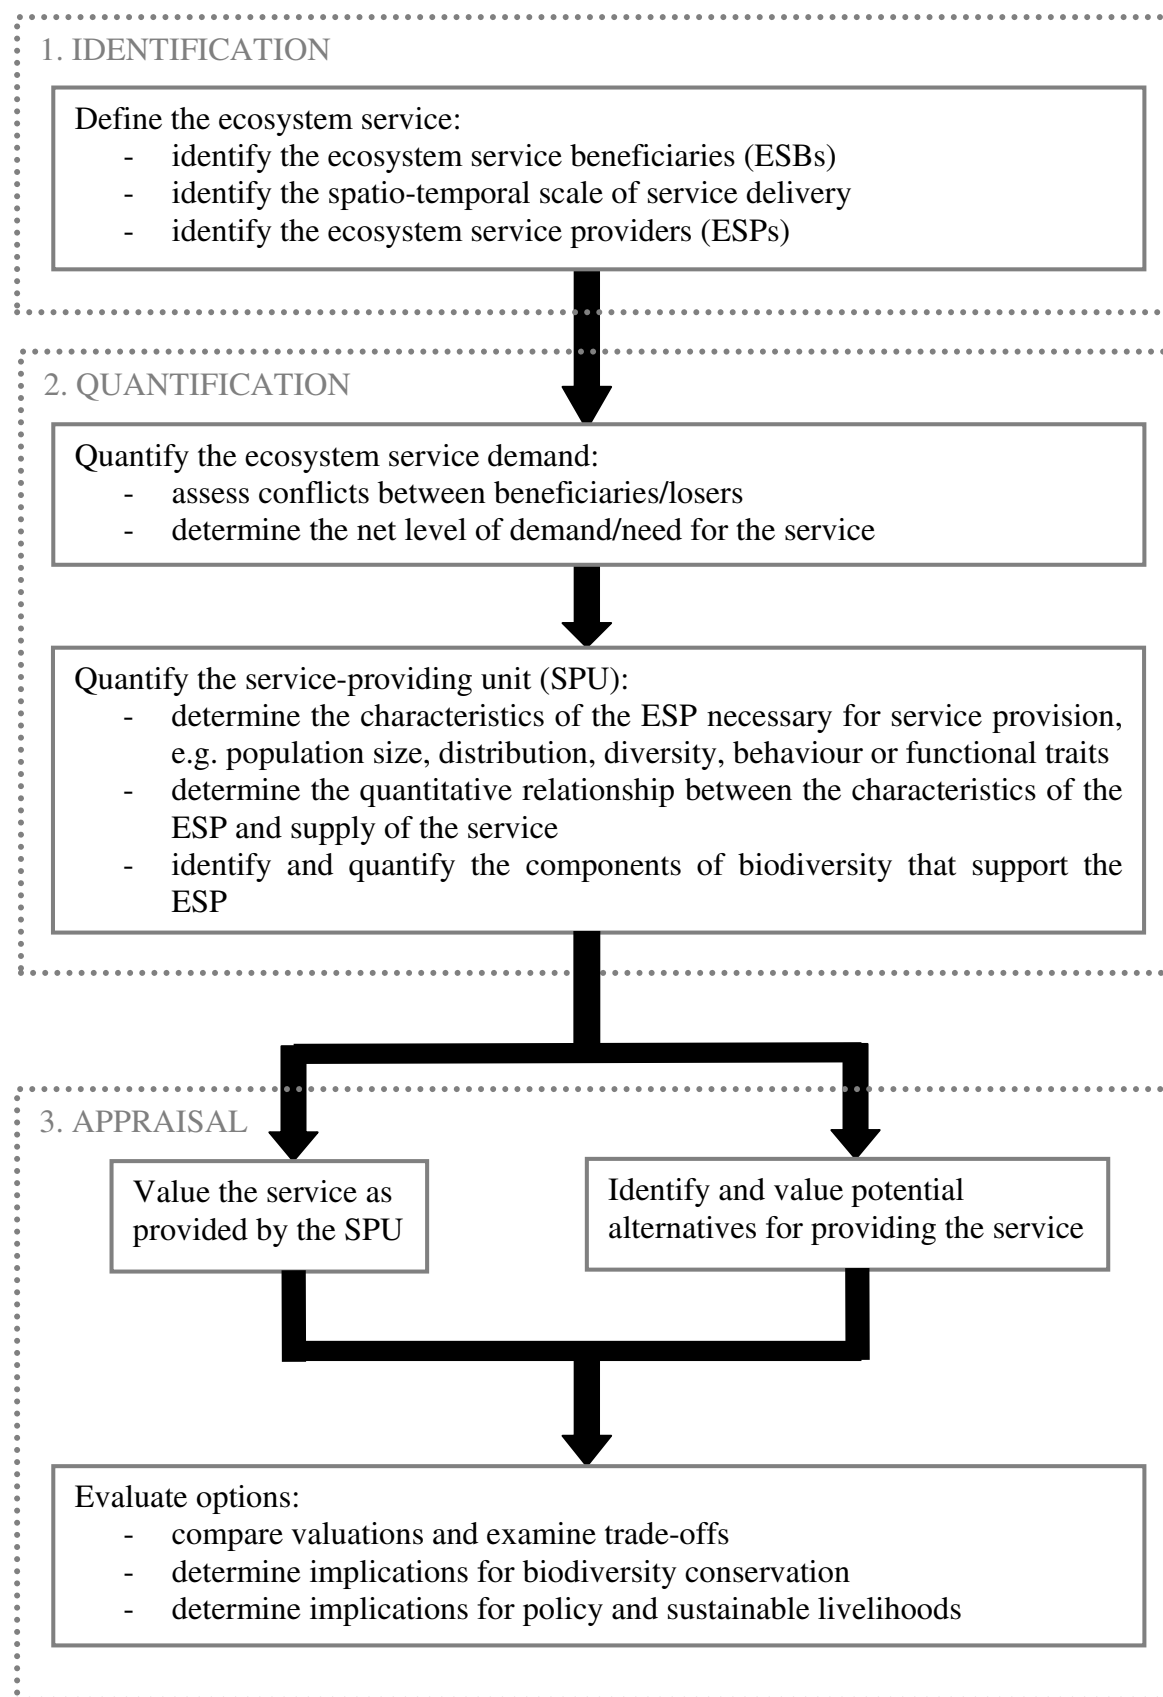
1. IDENTIFICATION

Define the ecosystem service:
- identify the ecosystem service beneficiaries (ESBs)
- identify the spatio-temporal scale of service delivery
- identify the ecosystem service providers (ESPs)

2. QUANTIFICATION

Quantify the ecosystem service demand:
- assess conflicts between beneficiaries/losers
- determine the net level of demand/need for the service

Quantify the service-providing unit (SPU):
- determine the characteristics of the ESP necessary for service provision, e.g. population size, distribution, diversity, behaviour or functional traits
- determine the quantitative relationship between the characteristics of the ESP and supply of the service
- identify and quantify the components of biodiversity that support the ESP

3. APPRAISAL

Value the service as provided by the SPU

Identify and value potential alternatives for providing the service

Evaluate options:
- compare valuations and examine trade-offs
- determine implications for biodiversity conservation
- determine implications for policy and sustainable livelihoods